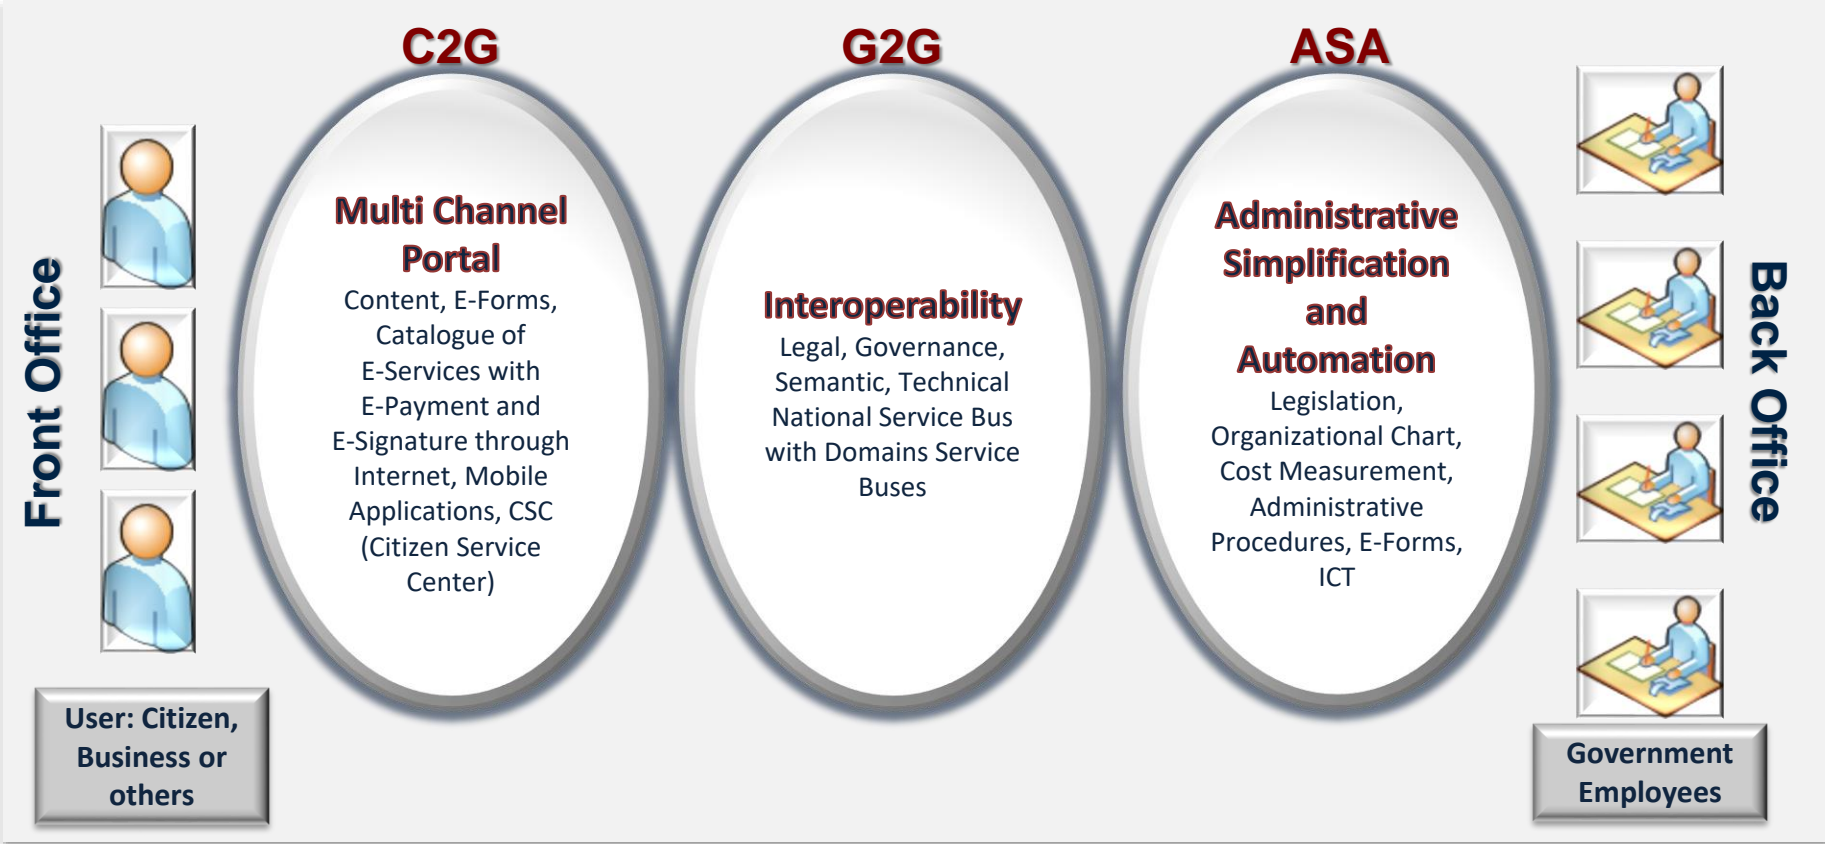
Front Office

User: Citizen, Business or others

C2G

Multi Channel Portal

Content, E-Forms, Catalogue of E-Services with E-Payment and E-Signature through Internet, Mobile Applications, CSC (Citizen Service Center)

G2G

Interoperability

Legal, Governance, Semantic, Technical National Service Bus with Domains Service Buses

ASA

Administrative Simplification and Automation

Legislation, Organizational Chart, Cost Measurement, Administrative Procedures, E-Forms, ICT

Back Office

Government Employees